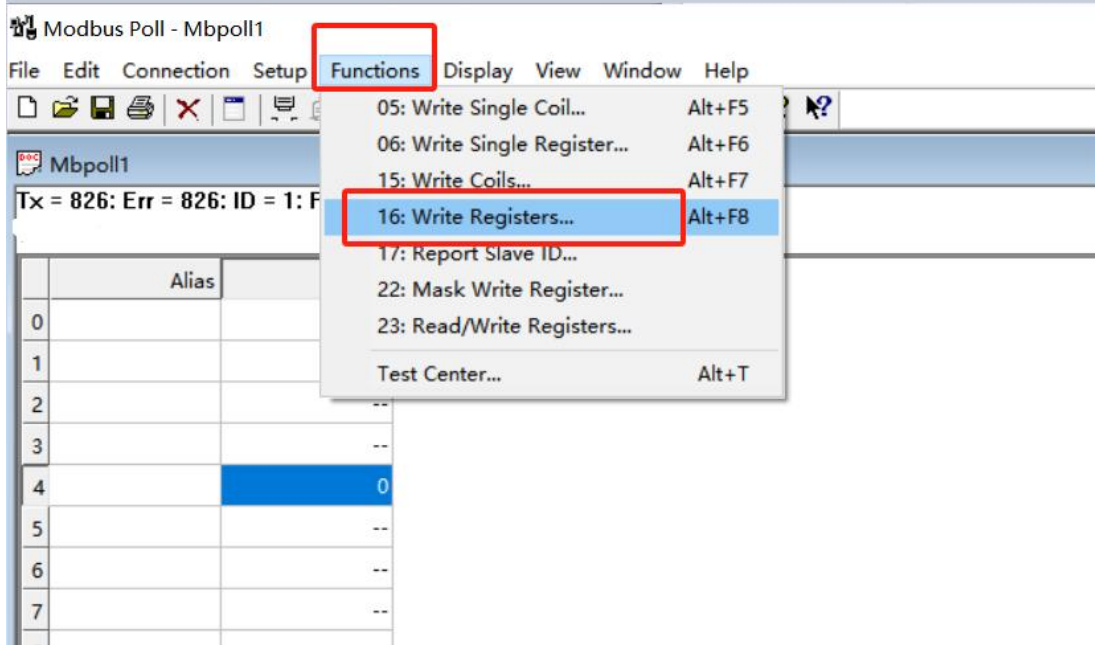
Modbus Poll - Mbpoll1

File Edit Connection Setup Functions Display View Window Help

05: Write Single Coil... Alt+F5
06: Write Single Register... Alt+F6
15: Write Coils... Alt+F7
16: Write Registers... Alt+F8
17: Report Slave ID...
22: Mask Write Register...
23: Read/Write Registers...
Test Center... Alt+T

Mbpoll1

Tx = 826: Err = 826: ID = 1: F

| | Alias | |
|---|---|---|
| 0 | | |
| 1 | | |
| 2 | | -- |
| 3 | | -- |
| 4 | | 0 |
| 5 | | -- |
| 6 | | -- |
| 7 | | -- |